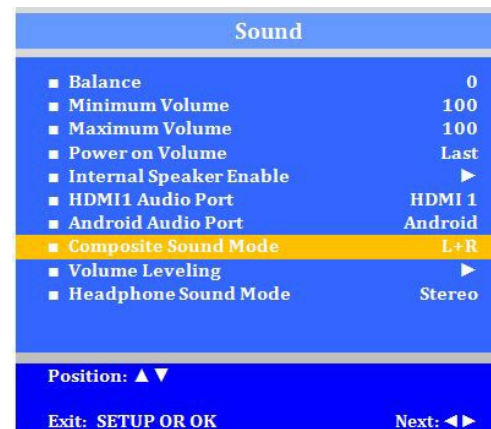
Sound

■ Balance 0
■ Minimum Volume 100
■ Maximum Volume 100
■ Power on Volume Last
■ Internal Speaker Enable ►
■ HDMI1 Audio Port HDMI 1
■ Android Audio Port Android
■ Composite Sound Mode L+R
■ Volume Leveling ►
■ Headphone Sound Mode Stereo

Position: ▲▼

Exit: SETUP OR OK Next: ◄►